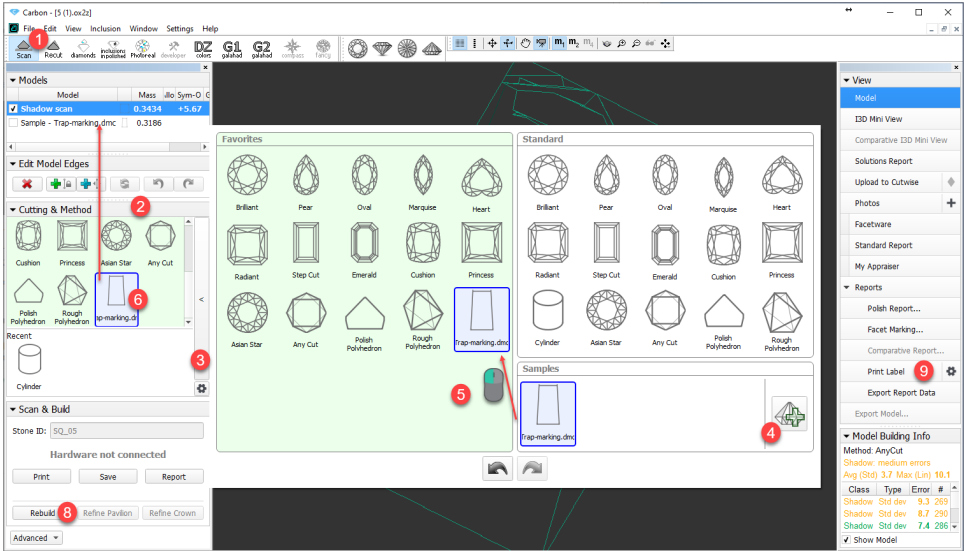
Carbon - [5 (1).ox2z]

File Edit View Inclusion Window Settings Help

Scan Recut diamonds inclusions in polished Photoreal developer DZ colors G1 galahad G2 galahad compass fancy

1

Models

| | Model | Mass | Sym-O |
|---|---|---|---|
| ☑ | Shadow scan | 0.3434 | +5.67 |
| ☐ | Sample - Trap-marking.dmc | 0.3186 | |

Edit Model Edges

Cutting & Method

2

Cushion Princess Asian Star Any Cut

Polish Polyhedron Rough Polyhedron ap-marking.dmc

6

Recent

Cylinder

3

Scan & Build

Stone ID: SQ_05

Hardware not connected

Print Save Report

Rebuild 8 Refine Pavilion Refine Crown

Advanced

Favorites

Brilliant Pear Oval Marquise Heart

Radiant Step Cut Emerald Cushion Princess

Asian Star Any Cut Polish Polyhedron Rough Polyhedron Trap-marking.dmc

5

Standard

Brilliant Pear Oval Marquise Heart

Radiant Step Cut Emerald Cushion Princess

Cylinder Asian Star Any Cut Polish Polyhedron Rough Polyhedron

Samples

Trap-marking.dmc

4

View

Model

I3D Mini View

Comparative I3D Mini View

Solutions Report

Upload to Cutwise

Photos

Facetware

Standard Report

My Appraiser

Reports

Polish Report...

Facet Marking...

Comparative Report...

Print Label 9

Export Report Data

Export Model...

Model Building Info

Method: AnyCut

Shadow: medium errors

Avg (Std) 3.7 Max (Lin) 10.1

| Class | Type | Error | # |
|---|---|---|---|
| Shadow | Std dev | 9.3 | 259 |
| Shadow | Std dev | 8.7 | 290 |
| Shadow | Std dev | 7.4 | 286 |

☑ Show Model